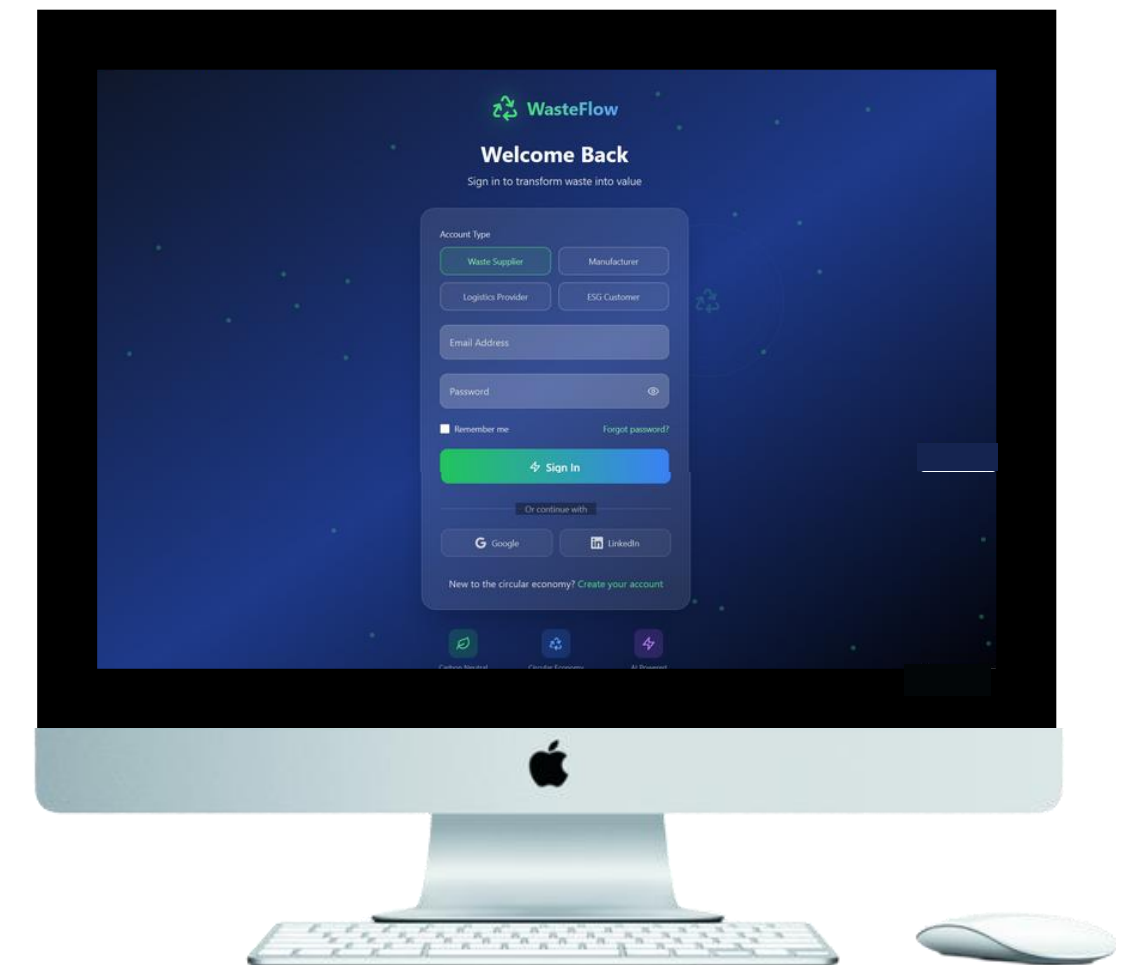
WasteFlow

Welcome Back

Sign in to transform waste into value

Account Type

Waste Supplier

Manufacturer

Logistics Provider

ESG Customer

Email Address

Password

Remember me

Forgot password?

Sign In

Or continue with

Google

LinkedIn

New to the circular economy? Create your account

Carbon Neutral

Circular Economy

AI Powered